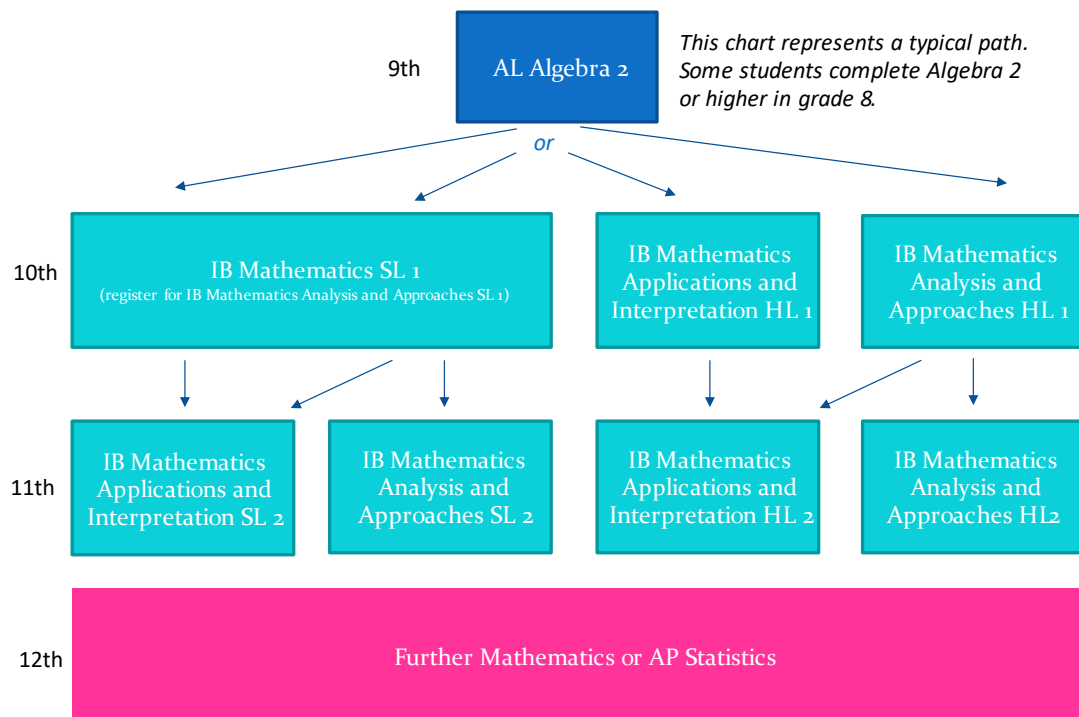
9th

AL Algebra 2

This chart represents a typical path. Some students complete Algebra 2 or higher in grade 8.

or

10th

IB Mathematics SL 1
(register for IB Mathematics Analysis and Approaches SL 1)

IB Mathematics Applications and Interpretation HL 1

IB Mathematics Analysis and Approaches HL 1

11th

IB Mathematics Applications and Interpretation SL 2

IB Mathematics Analysis and Approaches SL 2

IB Mathematics Applications and Interpretation HL 2

IB Mathematics Analysis and Approaches HL2

12th

Further Mathematics or AP Statistics